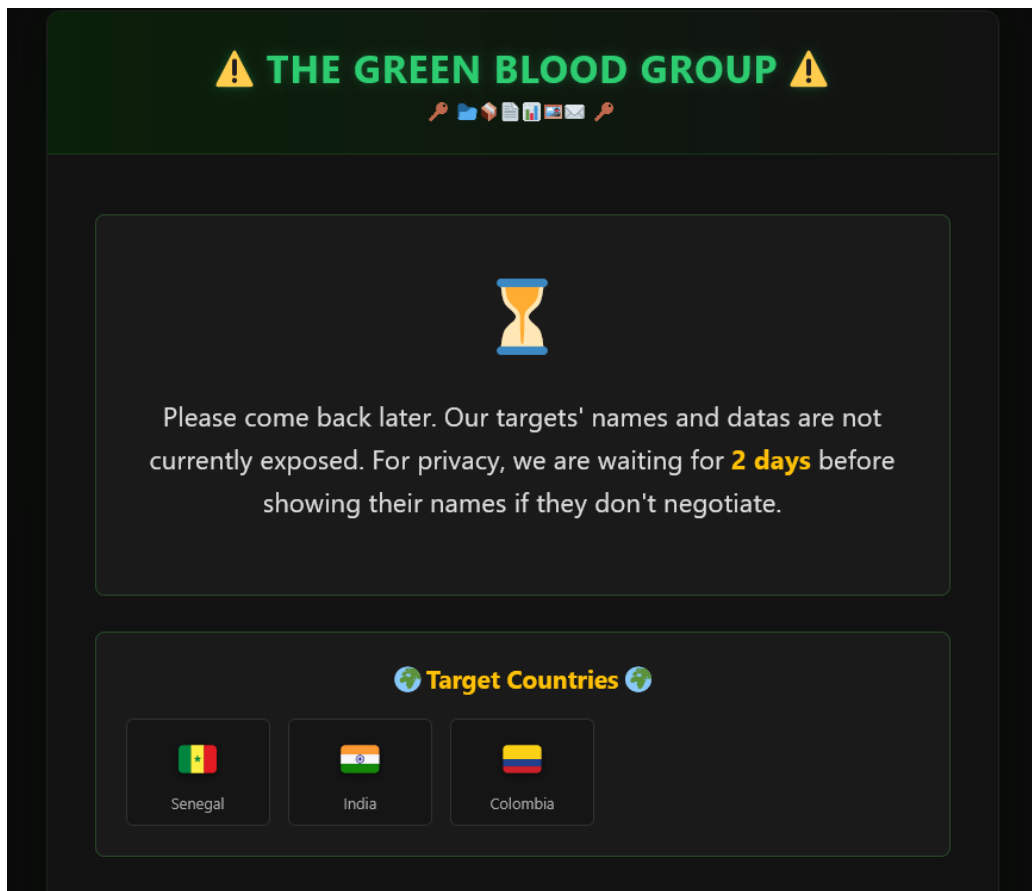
⚠️ THE GREEN BLOOD GROUP ⚠️

Please come back later. Our targets' names and datas are not currently exposed. For privacy, we are waiting for 2 days before showing their names if they don't negotiate.

Target Countries

Senegal

India

Colombia